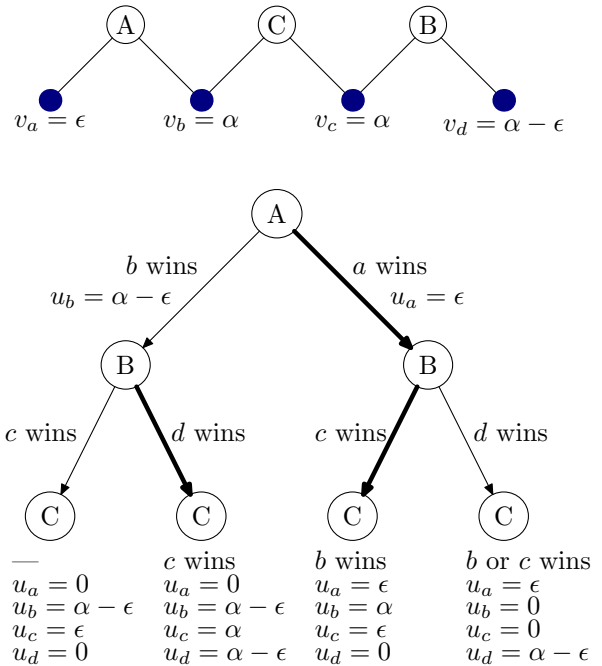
A C B

$v_a = \epsilon$ $v_b = \alpha$ $v_c = \alpha$ $v_d = \alpha - \epsilon$

A

$b$ wins
$u_b = \alpha - \epsilon$

$a$ wins
$u_a = \epsilon$

B B

$c$ wins $d$ wins $c$ wins $d$ wins

C C C C

—
$u_a = 0$
$u_b = \alpha - \epsilon$
$u_c = \epsilon$
$u_d = 0$

$c$ wins
$u_a = 0$
$u_b = \alpha - \epsilon$
$u_c = \alpha$
$u_d = \alpha - \epsilon$

$b$ wins
$u_a = \epsilon$
$u_b = \alpha$
$u_c = \epsilon$
$u_d = 0$

$b$ or $c$ wins
$u_a = \epsilon$
$u_b = 0$
$u_c = 0$
$u_d = \alpha - \epsilon$